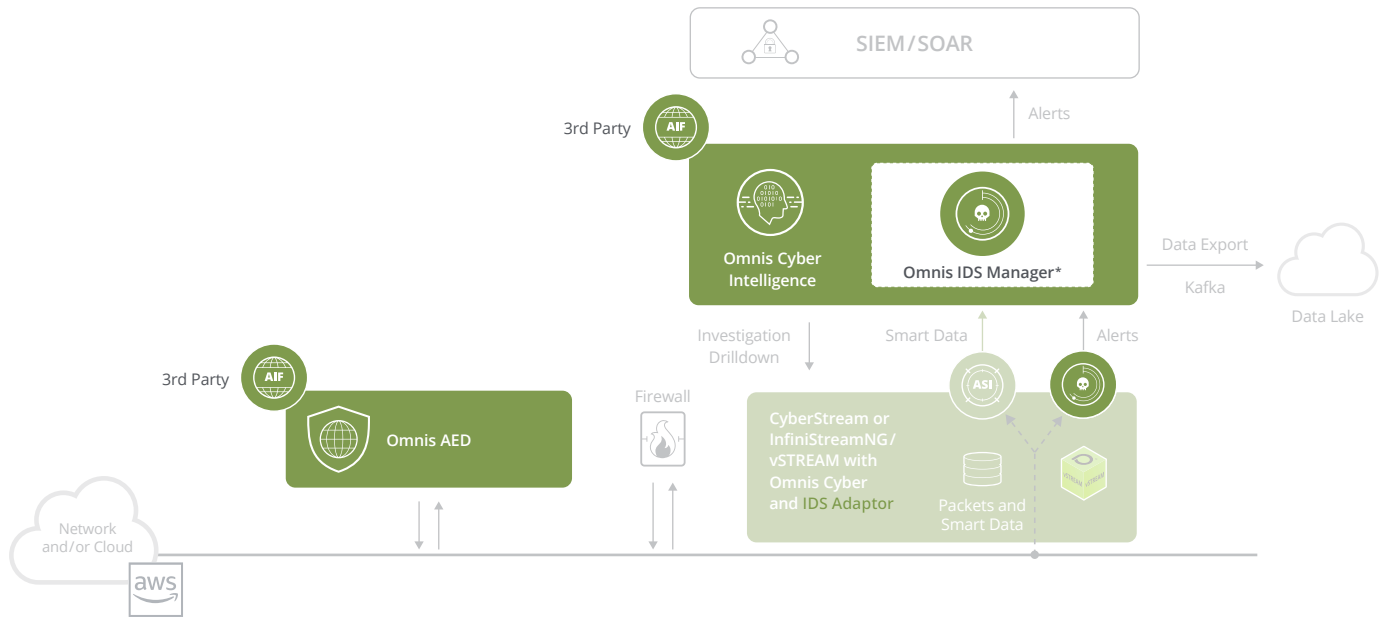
SIEM/SOAR

Alerts

3rd Party

AIF

Omnis Cyber Intelligence

Omnis IDS Manager*

Data Export

Kafka

Data Lake

Investigation Drilldown

Smart Data

Alerts

3rd Party

AIF

Omnis AED

Firewall

ASI

CyberStream or InfiniStreamNG/ vSTREAM with Omnis Cyber and IDS Adaptor

Packets and Smart Data

Network and/or Cloud

aws